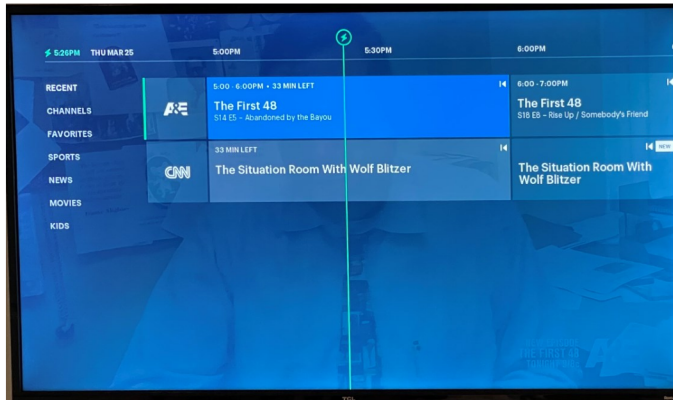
5:26PM THU MAR 25

5:00PM

5:30PM

6:00PM

RECENT

CHANNELS

FAVORITES

SPORTS

NEWS

MOVIES

KIDS

A&E

5:00 - 6:00PM • 33 MIN LEFT

The First 48

S14 E5 – Abandoned by the Bayou

6:00 - 7:00PM

The First 48

S18 E8 – Rise Up / Somebody's Friend

CNN

33 MIN LEFT

The Situation Room With Wolf Blitzer

NEW

The Situation Room With Wolf Blitzer

THE FIRST 48

TCL